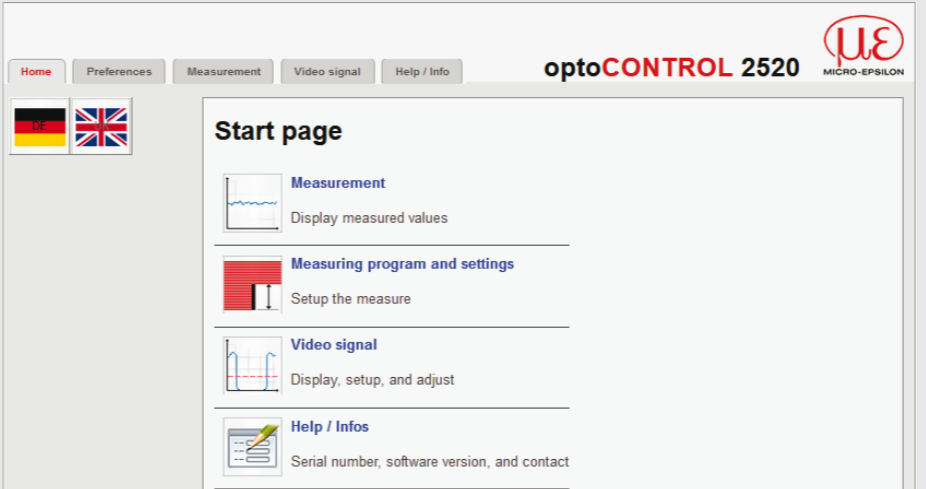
Home
Preferences
Measurement
Video signal
Help / Info

optoCONTROL 2520

ME
MICRO-EPSILON

DE
EN

Start page

Measurement
Display measured values

Measuring program and settings
Setup the measure

Video signal
Display, setup, and adjust

Help / Infos
Serial number, software version, and contact